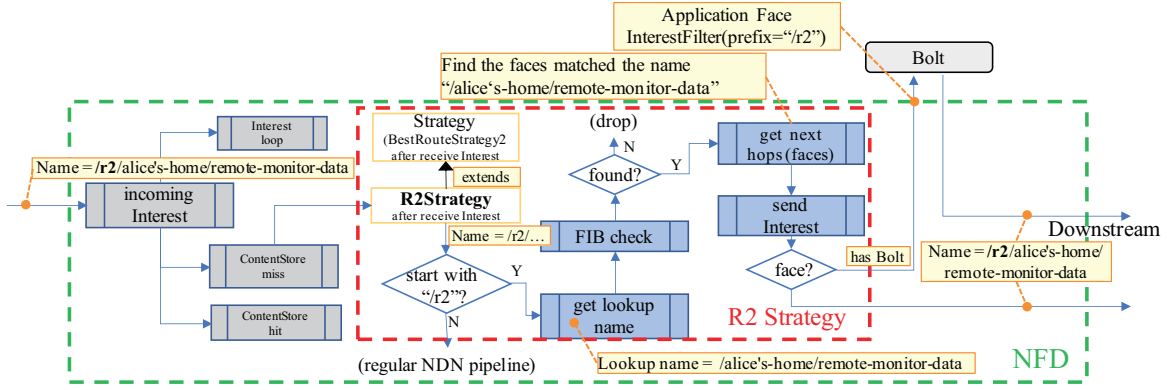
Application Face
InterestFilter(prefix="/r2")

Find the faces matched the name "/alice's-home/remote-monitor-data"

Bolt

Interest loop

Name = **/r2**/alice's-home/remote-monitor-data

incoming Interest

ContentStore miss

ContentStore hit

Strategy
(BestRouteStrategy2 after receive Interest

extends

**R2Strategy**
after receive Interest

(drop)

N

found?

Y

get next hops (faces)

send Interest

Downstream

Name = /r2/...

FIB check

has Bolt

face?

Name = **/r2**/alice's-home/remote-monitor-data

start with "/r2"?

Y

N

get lookup name

R2 Strategy

(regular NDN pipeline)

Lookup name = /alice's-home/remote-monitor-data

NFD